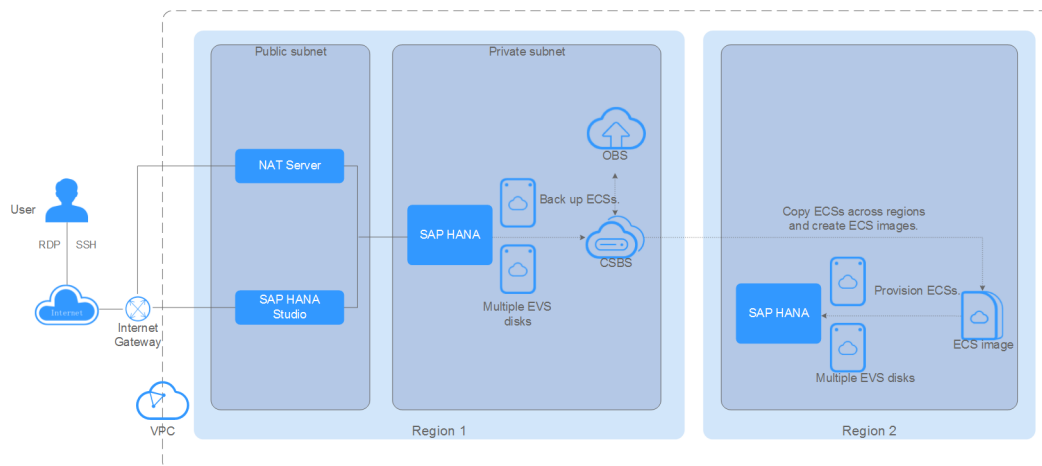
Public subnet

Private subnet

OBS

NAT Server

User

Back up ECSs.

Copy ECSs across regions and create ECS images.

RDP SSH

SAP HANA

CSBS

Provision ECSs.

SAP HANA

Internet

Internet Gateway

SAP HANA Studio

Multiple EVS disks

ECS image

Multiple EVS disks

VPC

Region 1

Region 2